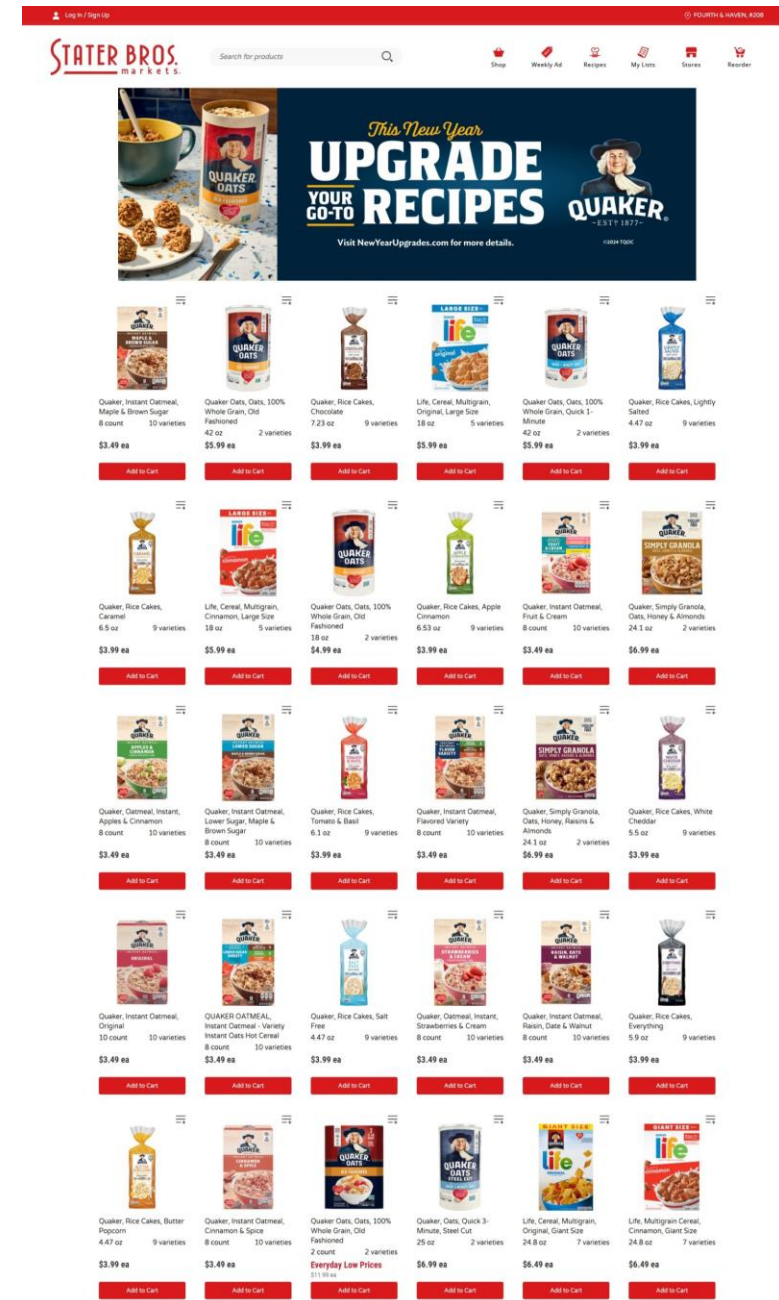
Log In / Sign Up

FOURTH & HAVEN, #208

STATER BROS. markets

Search for products

Shop Weekly Ad Recipes My Lists Stores Reorder

This New Year UPGRADE YOUR GO-TO RECIPES

QUAKER EST. 1877

Visit NewYearUpgrades.com for more details.

©2024 TQOC

Quaker, Instant Oatmeal, Maple & Brown Sugar
8 count 10 varieties
$3.49 ea
Add to Cart

Quaker Oats, Oats, 100% Whole Grain, Old Fashioned
42 oz 2 varieties
$5.99 ea
Add to Cart

Quaker, Rice Cakes, Chocolate
7.23 oz 9 varieties
$3.99 ea
Add to Cart

Life, Cereal, Multigrain, Original, Large Size
18 oz 5 varieties
$5.99 ea
Add to Cart

Quaker Oats, Oats, 100% Whole Grain, Quick 1-Minute
42 oz 2 varieties
$5.99 ea
Add to Cart

Quaker, Rice Cakes, Lightly Salted
4.47 oz 9 varieties
$3.99 ea
Add to Cart

Quaker, Rice Cakes, Caramel
6.5 oz 9 varieties
$3.99 ea
Add to Cart

Life, Cereal, Multigrain, Cinnamon, Large Size
18 oz 5 varieties
$5.99 ea
Add to Cart

Quaker Oats, Oats, 100% Whole Grain, Old Fashioned
18 oz 2 varieties
$4.99 ea
Add to Cart

Quaker, Rice Cakes, Apple Cinnamon
6.53 oz 9 varieties
$3.99 ea
Add to Cart

Quaker, Instant Oatmeal, Fruit & Cream
8 count 10 varieties
$3.49 ea
Add to Cart

Quaker, Simply Granola, Oats, Honey & Almonds
24.1 oz 2 varieties
$6.99 ea
Add to Cart

Quaker, Oatmeal, Instant, Apples & Cinnamon
8 count 10 varieties
$3.49 ea
Add to Cart

Quaker, Instant Oatmeal, Lower Sugar, Maple & Brown Sugar
8 count 10 varieties
$3.49 ea
Add to Cart

Quaker, Rice Cakes, Tomato & Basil
6.1 oz 9 varieties
$3.99 ea
Add to Cart

Quaker, Instant Oatmeal, Flavored Variety
8 count 10 varieties
$3.49 ea
Add to Cart

Quaker, Simply Granola, Oats, Honey, Raisins & Almonds
24.1 oz 2 varieties
$6.99 ea
Add to Cart

Quaker, Rice Cakes, White Cheddar
5.5 oz 9 varieties
$3.99 ea
Add to Cart

Quaker, Instant Oatmeal, Original
10 count 10 varieties
$3.49 ea
Add to Cart

QUAKER OATMEAL, Instant Oatmeal - Variety Instant Oats Hot Cereal
8 count 10 varieties
$3.49 ea
Add to Cart

Quaker, Rice Cakes, Salt Free
4.47 oz 9 varieties
$3.99 ea
Add to Cart

Quaker, Oatmeal, Instant, Strawberries & Cream
8 count 10 varieties
$3.49 ea
Add to Cart

Quaker, Instant Oatmeal, Raisin, Date & Walnut
8 count 10 varieties
$3.49 ea
Add to Cart

Quaker, Rice Cakes, Everything
5.9 oz 9 varieties
$3.99 ea
Add to Cart

Quaker, Rice Cakes, Butter Popcorn
4.47 oz 9 varieties
$3.99 ea
Add to Cart

Quaker, Instant Oatmeal, Cinnamon & Spice
8 count 10 varieties
$3.49 ea
Add to Cart

Quaker Oats, Oats, 100% Whole Grain, Old Fashioned
2 count 2 varieties
Everyday Low Prices
$11.99 ea
Add to Cart

Quaker, Oats, Quick 3-Minute, Steel Cut
25 oz 2 varieties
$6.99 ea
Add to Cart

Life, Cereal, Multigrain, Original, Giant Size
24.8 oz 7 varieties
$6.49 ea
Add to Cart

Life, Multigrain Cereal, Cinnamon, Giant Size
24.8 oz 7 varieties
$6.49 ea
Add to Cart